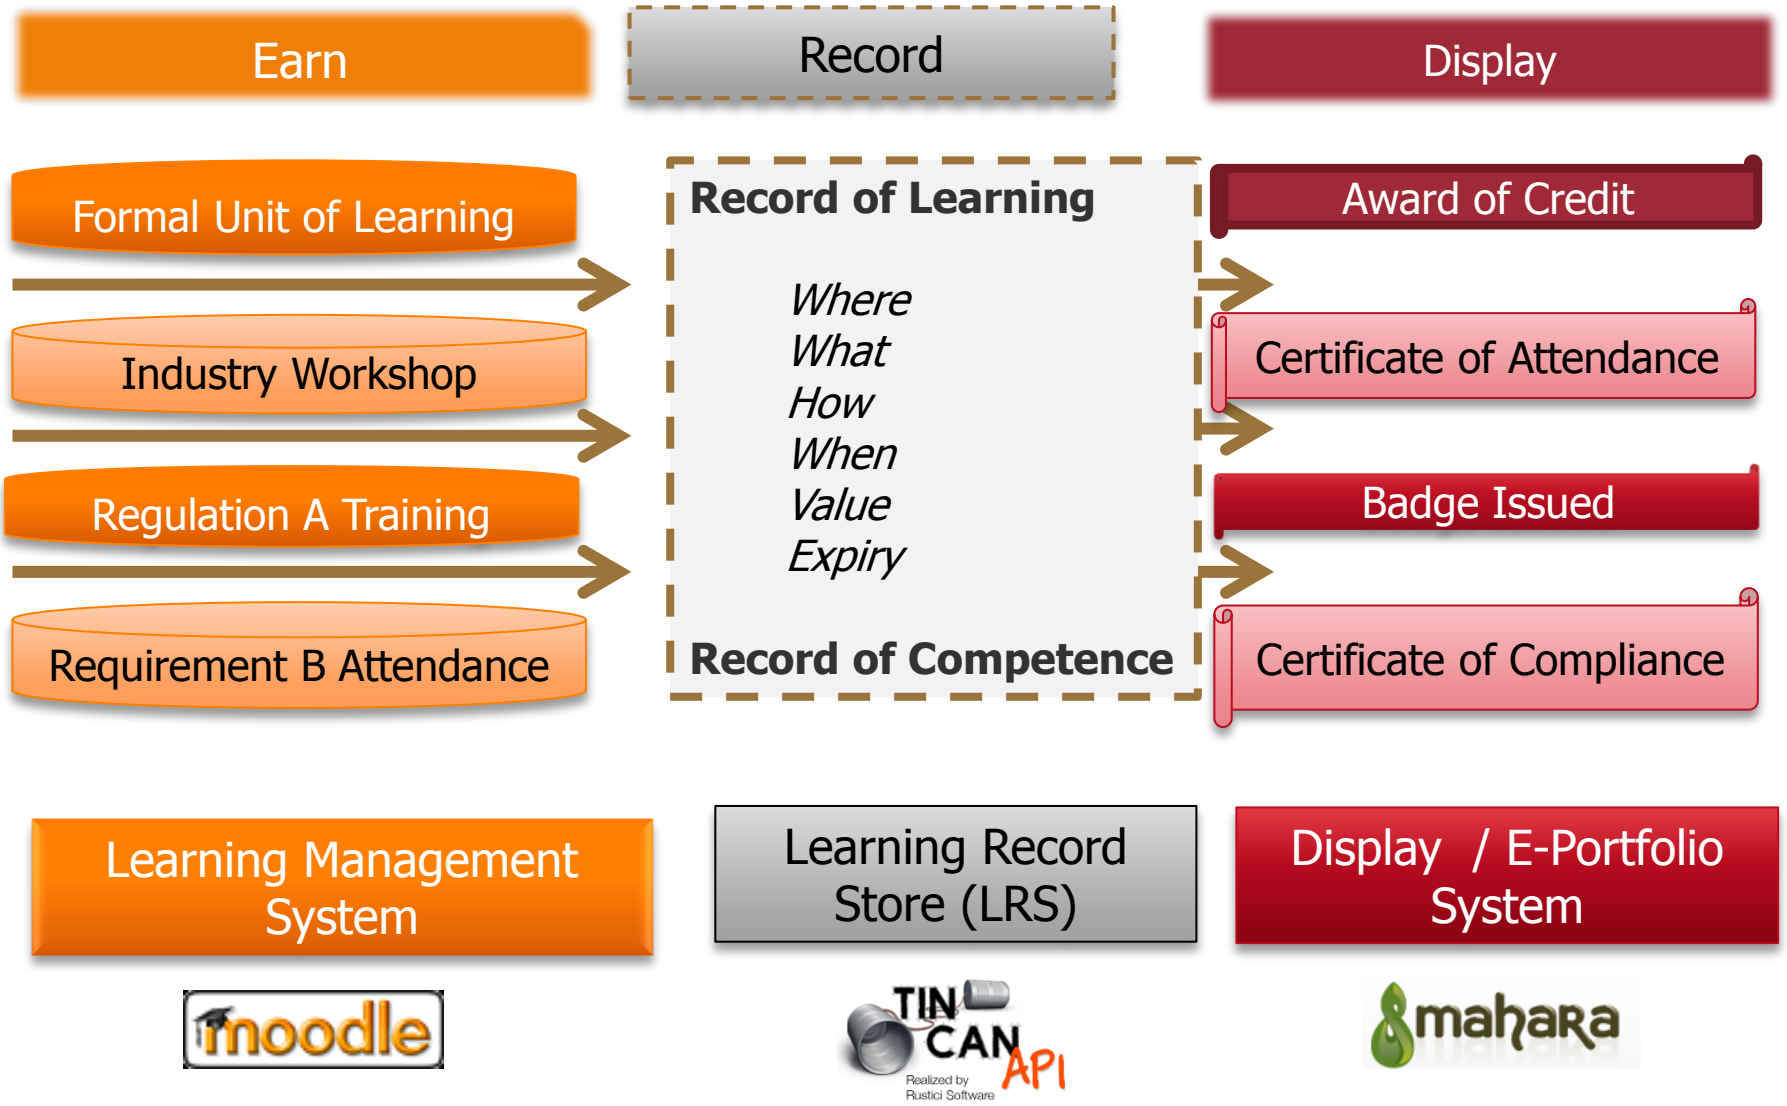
Earn

Record

Display

Formal Unit of Learning

Industry Workshop

Regulation A Training

Requirement B Attendance

Record of Learning

Where
What
How
When
Value
Expiry

Record of Competence

Award of Credit

Certificate of Attendance

Badge Issued

Certificate of Compliance

Learning Management System

Learning Record Store (LRS)

Display / E-Portfolio System

moodle

TIN CAN API
Realized by Rustici Software

mahara